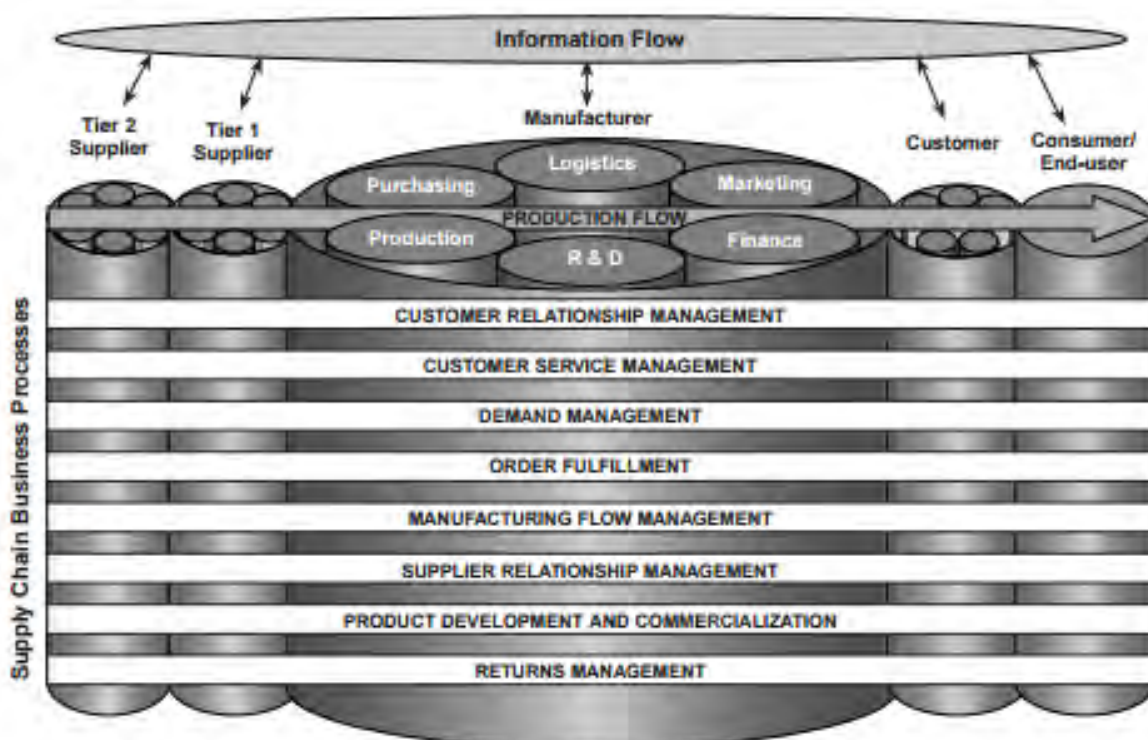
Information Flow

Tier 2 Supplier

Tier 1 Supplier

Manufacturer

Customer

Consumer/ End-user

Logistics

Purchasing

Marketing

PRODUCTION FLOW

Production

Finance

R & D

Supply Chain Business Processes

CUSTOMER RELATIONSHIP MANAGEMENT

CUSTOMER SERVICE MANAGEMENT

DEMAND MANAGEMENT

ORDER FULFILLMENT

MANUFACTURING FLOW MANAGEMENT

SUPPLIER RELATIONSHIP MANAGEMENT

PRODUCT DEVELOPMENT AND COMMERCIALIZATION

RETURNS MANAGEMENT